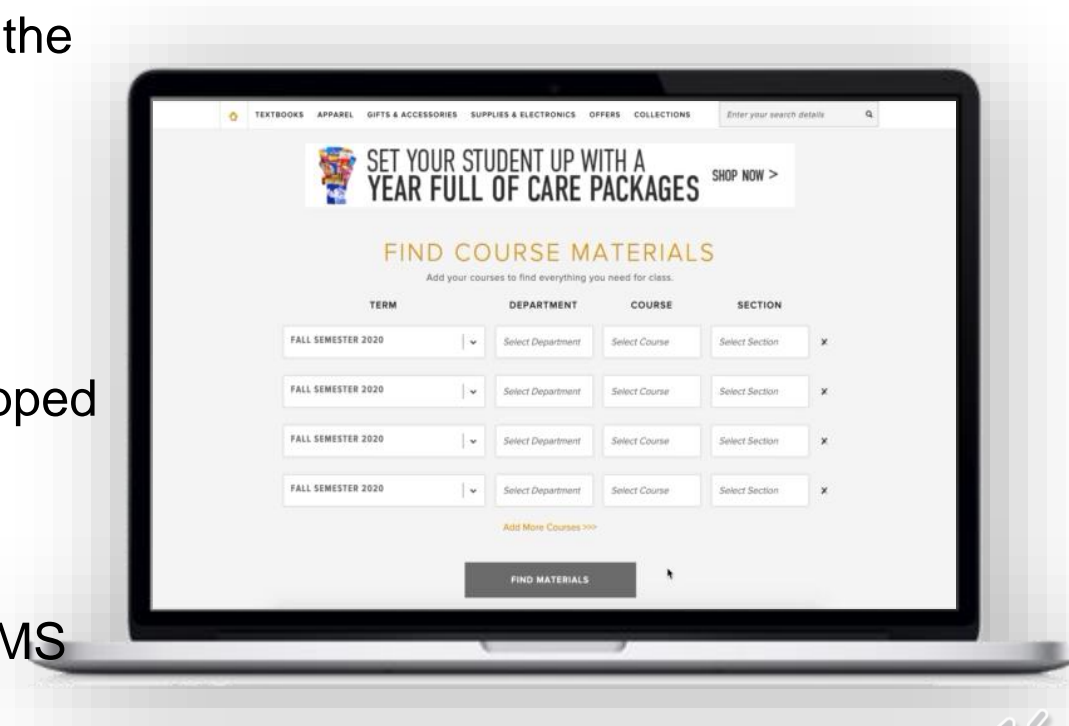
the

oped

MS

TEXTBOOKS APPAREL GIFTS & ACCESSORIES SUPPLIES & ELECTRONICS OFFERS COLLECTIONS Enter your search details

SET YOUR STUDENT UP WITH A YEAR FULL OF CARE PACKAGES SHOP NOW >

FIND COURSE MATERIALS

Add your courses to find everything you need for class.

| TERM | DEPARTMENT | COURSE | SECTION |
|---|---|---|---|
| FALL SEMESTER 2020 | Select Department | Select Course | Select Section |
| FALL SEMESTER 2020 | Select Department | Select Course | Select Section |
| FALL SEMESTER 2020 | Select Department | Select Course | Select Section |
| FALL SEMESTER 2020 | Select Department | Select Course | Select Section |

Add More Courses >>>

FIND MATERIALS